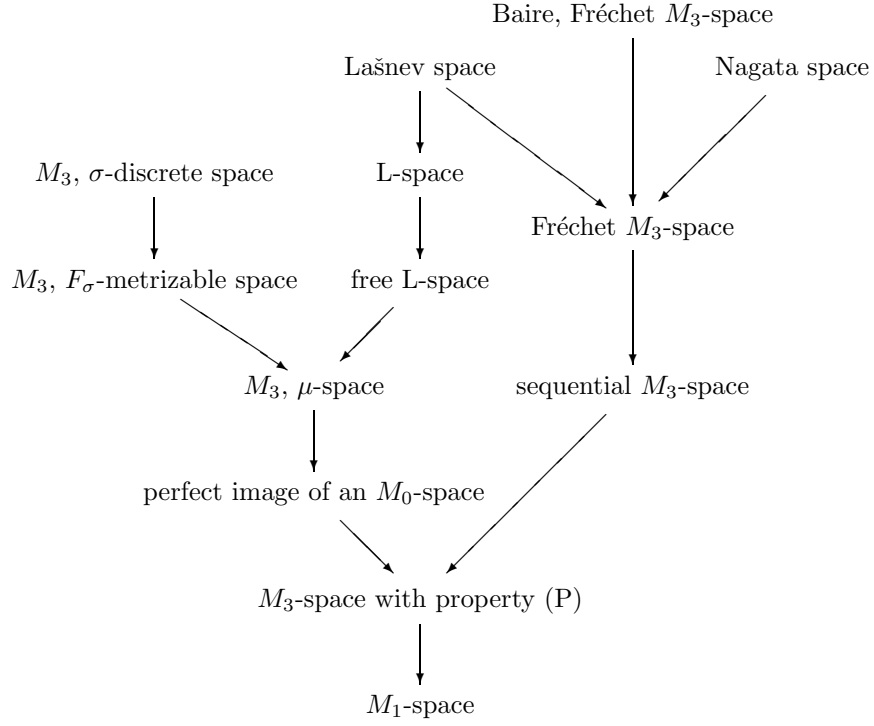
Baire, Fréchet $M_3$-space

Lašnev space

Nagata space

$M_3$, $\sigma$-discrete space

L-space

Fréchet $M_3$-space

$M_3$, $F_\sigma$-metrizable space

free L-space

$M_3$, $\mu$-space

sequential $M_3$-space

perfect image of an $M_0$-space

$M_3$-space with property (P)

$M_1$-space